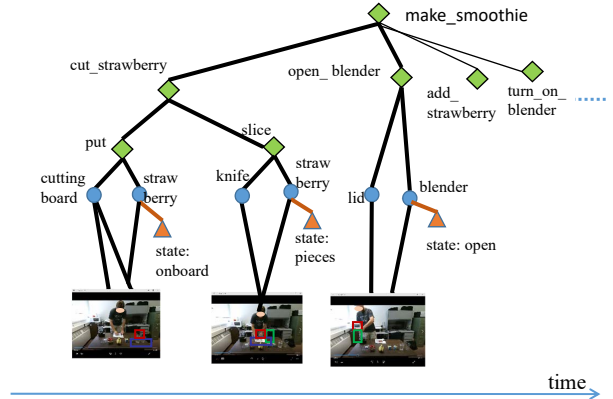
make_smoothie

cut_strawberry

open_ blender

add_ strawberry

turn_on_ blender

put

slice

cutting board

straw berry

knife

straw berry

lid

blender

state: onboard

state: pieces

state: open

time